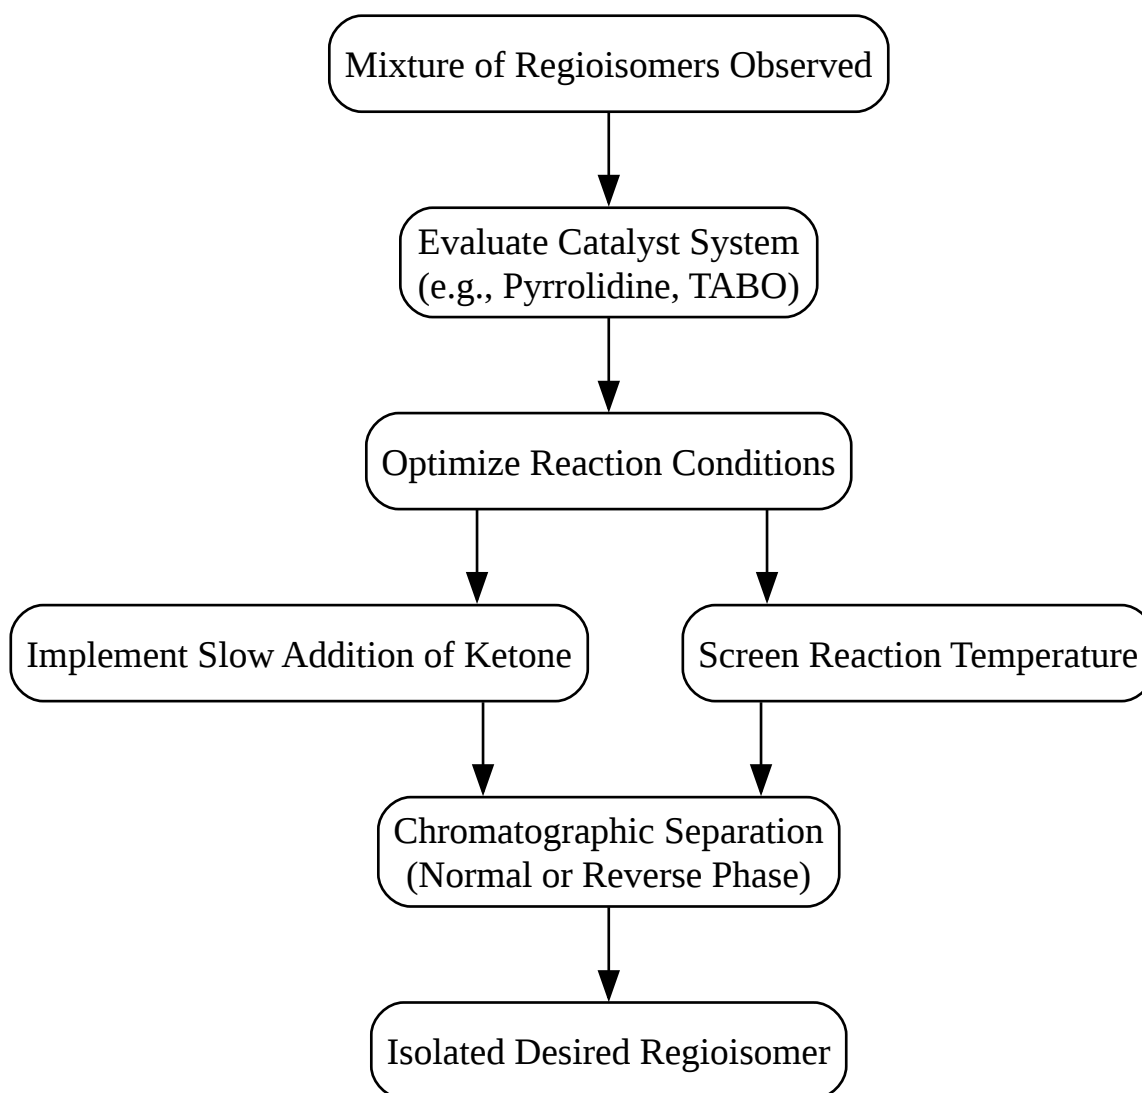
Mixture of Regioisomers Observed

Evaluate Catalyst System
(e.g., Pyrrolidine, TABO)

Optimize Reaction Conditions

Implement Slow Addition of Ketone

Screen Reaction Temperature

Chromatographic Separation
(Normal or Reverse Phase)

Isolated Desired Regioisomer